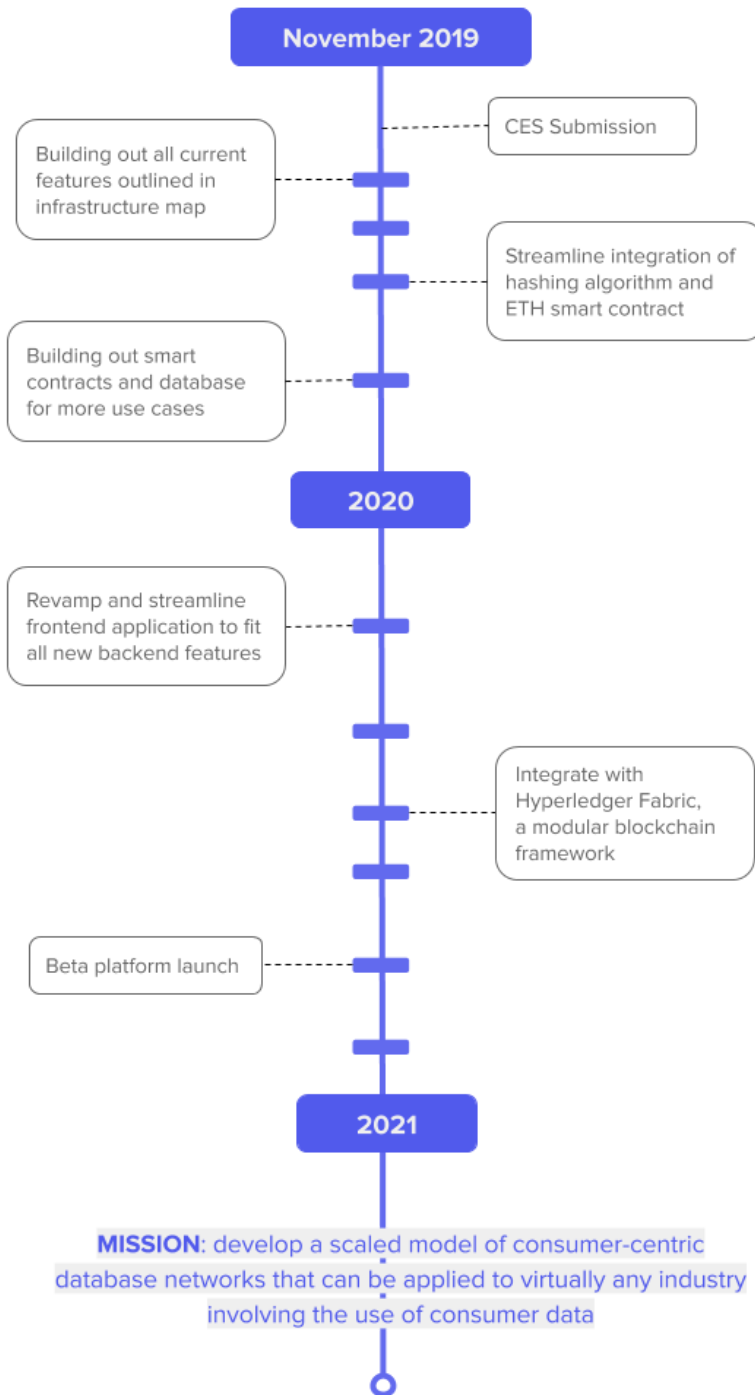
November 2019

CES Submission

Building out all current features outlined in infrastructure map

Streamline integration of hashing algorithm and ETH smart contract

Building out smart contracts and database for more use cases

2020

Revamp and streamline frontend application to fit all new backend features

Integrate with Hyperledger Fabric, a modular blockchain framework

Beta platform launch

2021

MISSION: develop a scaled model of consumer-centric database networks that can be applied to virtually any industry involving the use of consumer data